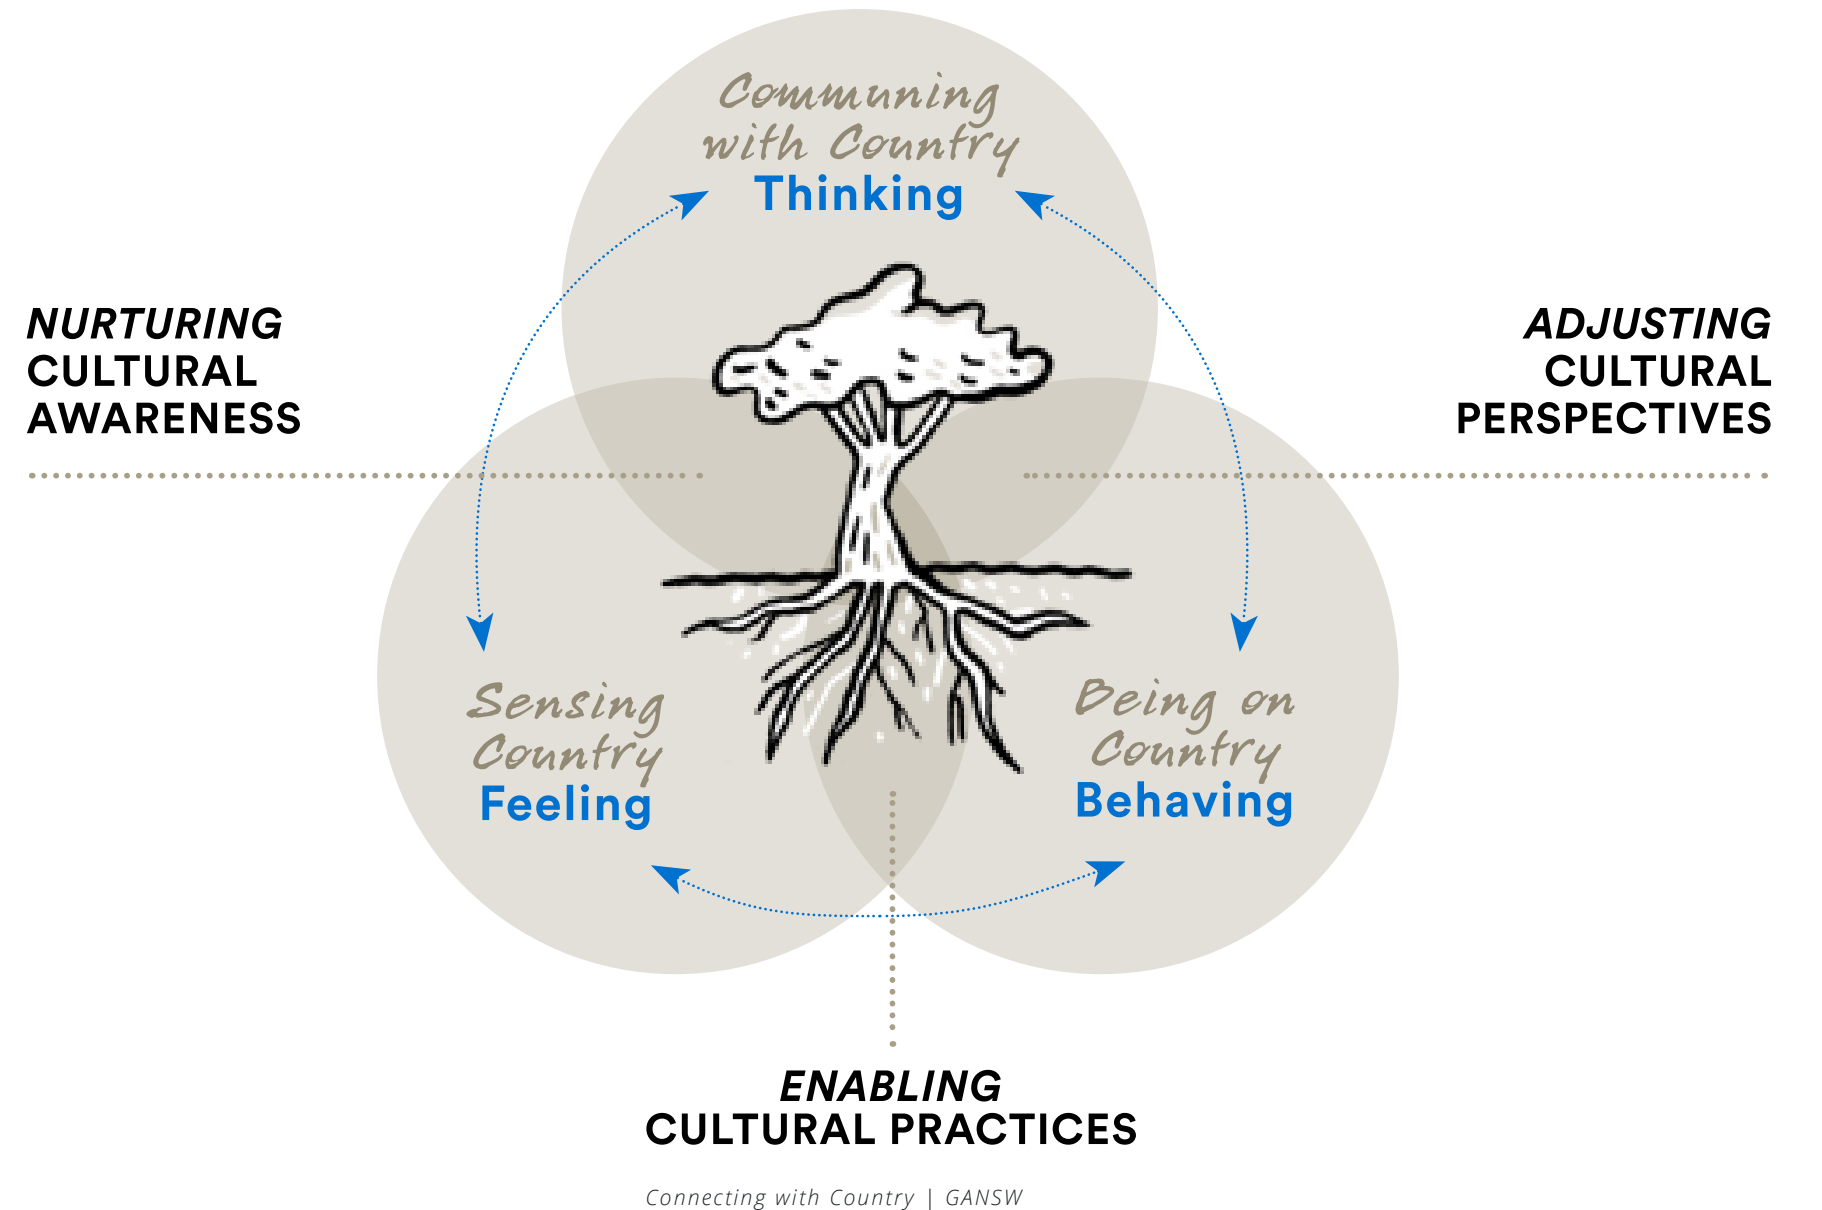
Communing with Country
Thinking

NURTURING
CULTURAL
AWARENESS

ADJUSTING
CULTURAL
PERSPECTIVES

Sensing Country
Feeling

Being on Country
Behaving

ENABLING
CULTURAL PRACTICES

Connecting with Country | GANSW